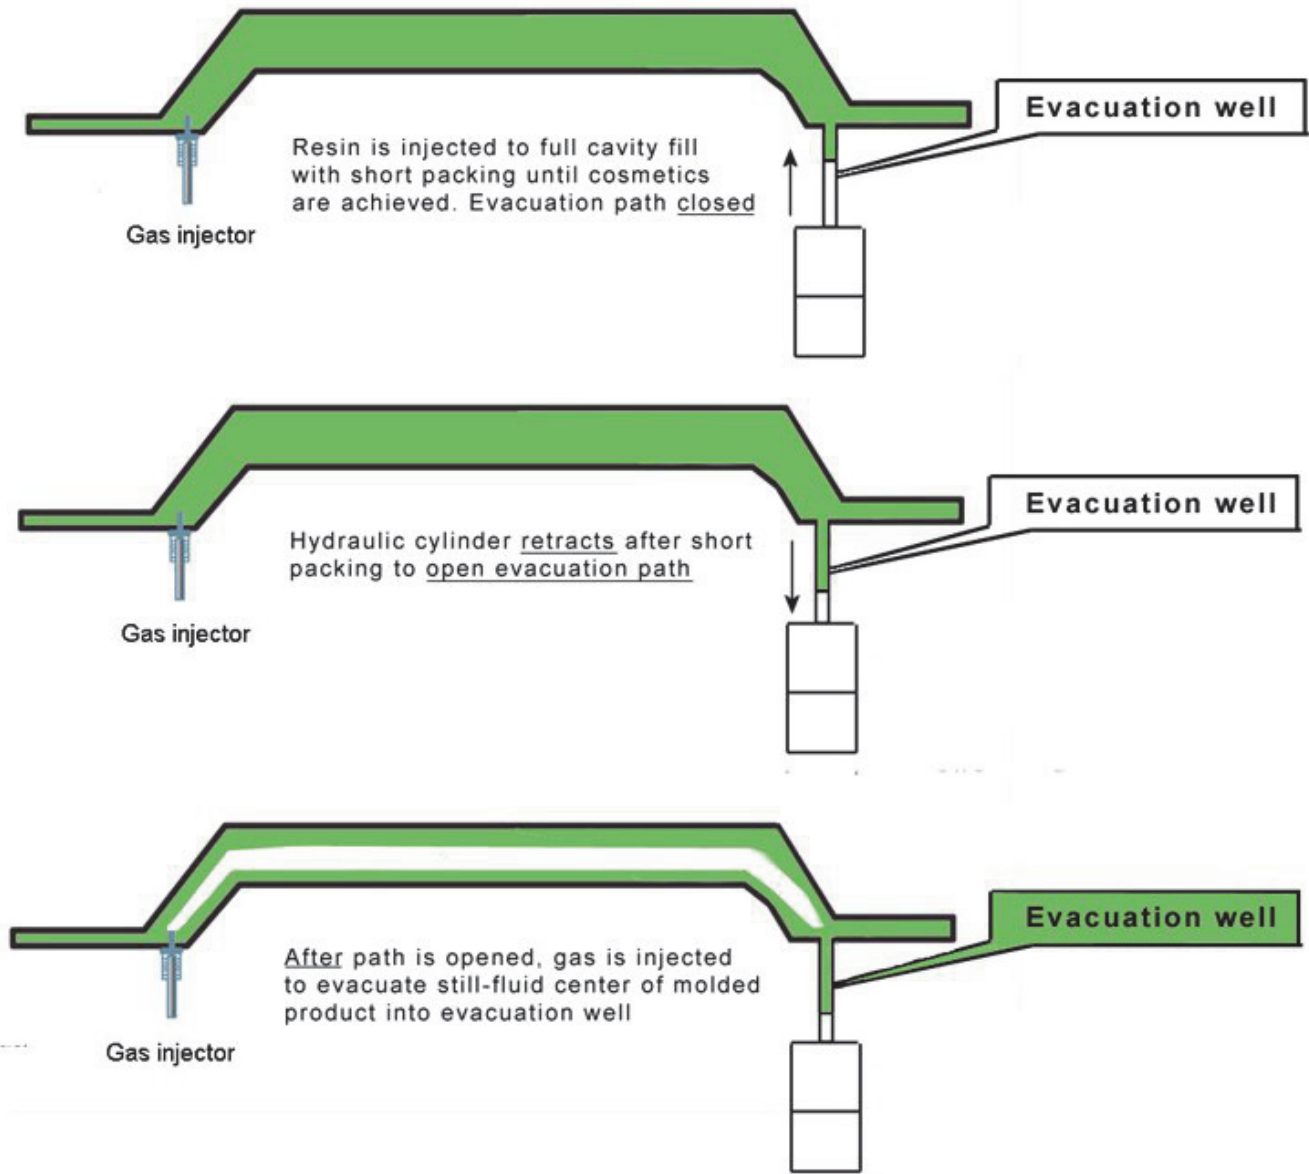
Evacuation well

Resin is injected to full cavity fill with short packing until cosmetics are achieved. Evacuation path closed

Gas injector

Evacuation well

Hydraulic cylinder retracts after short packing to open evacuation path

Gas injector

Evacuation well

After path is opened, gas is injected to evacuate still-fluid center of molded product into evacuation well

Gas injector